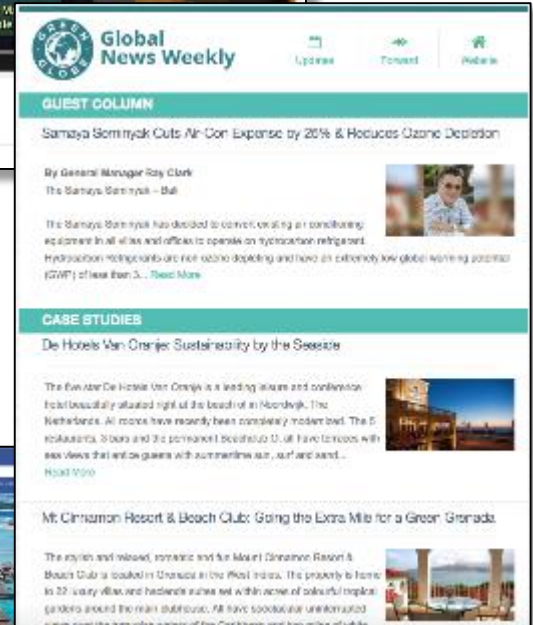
GREEN GLOBE

Global News Weekly

Updates

Forward

Website

GUEST COLUMN

Samaya Seminyak Cuts Air-Con Expense by 20% & Reduces Ozone Depletion

By General Manager Roy Clark

The Samaya Seminyak – Bali

The Samaya Seminyak has decided to convert existing air conditioning equipment in all villas and offices to operate on hydrocarbon refrigerant. Hydrocarbon refrigerants are non ozone depleting and have an extremely low global warming potential (GWP) of less than 3... Read More

CASE STUDIES

De Hotels Van Oranje: Sustainability by the Seaside

The five star De Hotels Van Oranje is a leading leisure and conference hotel beautifully situated right at the beach of in Noordwijk, The Netherlands. All rooms have recently been completely modernized. The 5 restaurants, 3 bars and the permanent Beachclub O. all have terraces with sea views that entice guests with summertime sun, surf and sand... Read More

Mt Cinnamon Resort & Beach Club: Going the Extra Mile for a Green Grenada

The stylish and relaxed, romantic and fun Mount Cinnamon Resort & Beach Club is located in Grenada in the West Indies. The property is home to 22 luxury villas and hacienda suites set within acres of colourful tropical gardens around the main clubhouse. All have spectacular uninterrupted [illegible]